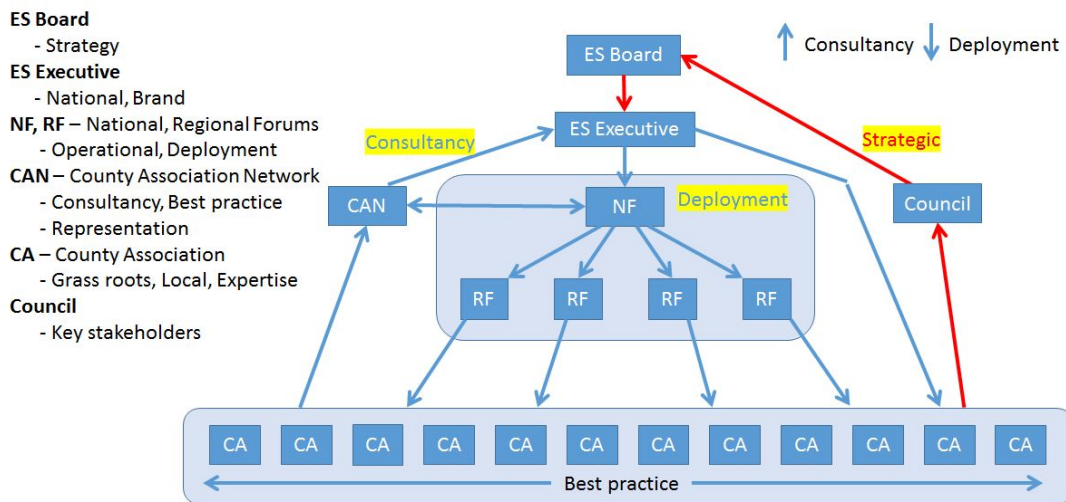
**ES Board**
- Strategy
**ES Executive**
- National, Brand
**NF, RF** – National, Regional Forums
- Operational, Deployment
**CAN** – County Association Network
- Consultancy, Best practice
- Representation
**CA** – County Association
- Grass roots, Local, Expertise
**Council**
- Key stakeholders

Consultancy Deployment

ES Board
ES Executive
Consultancy
Strategic
CAN
NF
Deployment
Council
RF RF RF RF
CA CA CA CA CA CA CA CA CA CA CA CA
Best practice